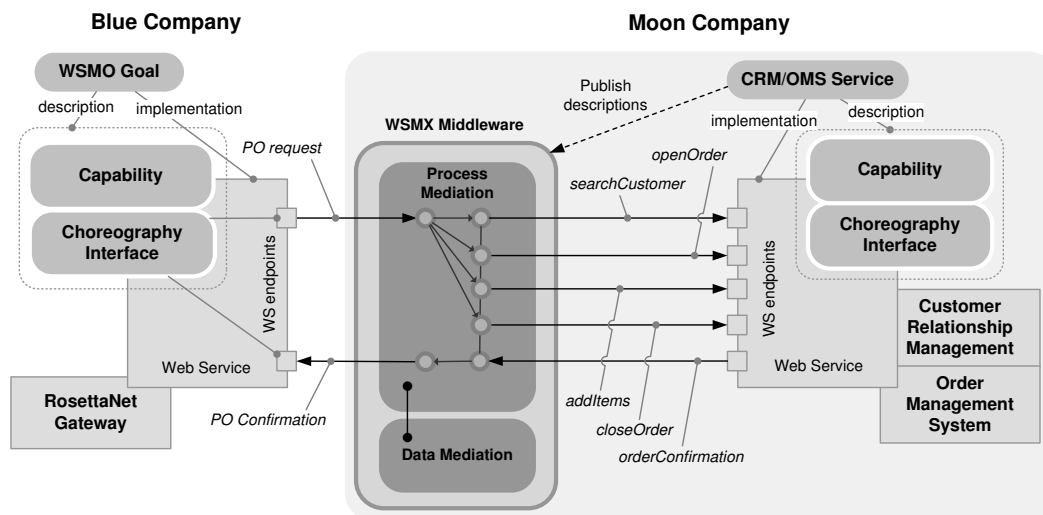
Blue Company

Moon Company

WSMO Goal

description

implementation

Capability

Choreography Interface

WS endpoints

Web Service

RosettaNet Gateway

PO request

PO Confirmation

Publish descriptions

CRM/OMS Service

WSMX Middleware

Process Mediation

Data Mediation

openOrder

searchCustomer

addItems

closeOrder

orderConfirmation

implementation

description

Capability

Choreography Interface

WS endpoints

Web Service

Customer Relationship Management

Order Management System